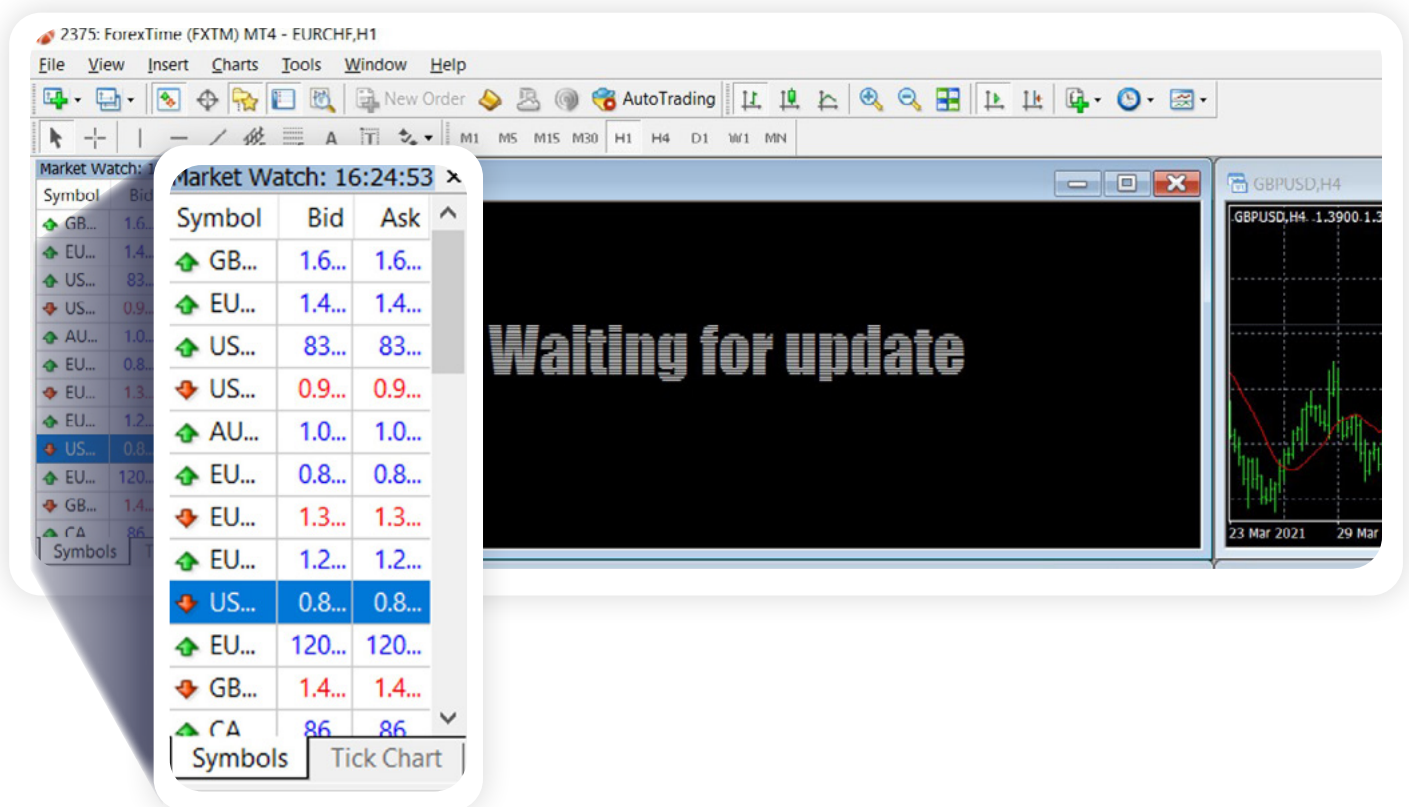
2375: ForexTime (FXTM) MT4 - EURCHF,H1

File View Insert Charts Tools Window Help

New Order AutoTrading

M1 M5 M15 M30 H1 H4 D1 W1 MN

Market Watch: 16:24:53

| Symbol | Bid | Ask |
|---|---|---|
| GB... | 1.6... | 1.6... |
| EU... | 1.4... | 1.4... |
| US... | 83... | 83... |
| US... | 0.9... | 0.9... |
| AU... | 1.0... | 1.0... |
| EU... | 0.8... | 0.8... |
| EU... | 1.3... | 1.3... |
| EU... | 1.2... | 1.2... |
| US... | 0.8... | 0.8... |
| EU... | 120... | 120... |
| GB... | 1.4... | 1.4... |
| CA | 86 | 86 |

Symbols Tick Chart

Waiting for update

GBPUSD,H4

GBPUSD,H4 1.3900 1.3

23 Mar 2021 29 Mar